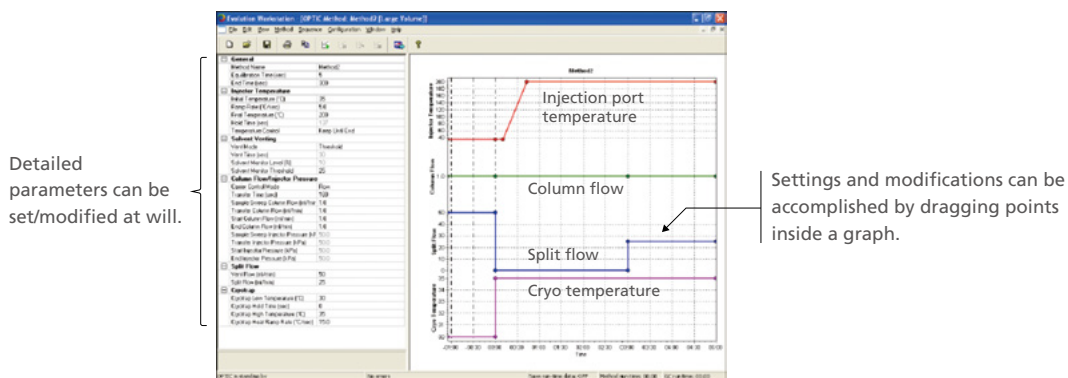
Evolution Workstation - [OPTIC Method: Method2 (Large Volume)]

File Edit View Method Sequence Configuration Window Help

| | |
|---|---|
| General | |
| Method Name | Method2 |
| Equilibration Time (sec) | 6 |
| End Time (sec) | 300 |
| Injector Temperature | |
| Initial Temperature (°C) | 35 |
| Ramp Rate (°C/sec) | 8.6 |
| Final Temperature (°C) | 200 |
| Hold Time (sec) | 137 |
| Temperature Control | Keep Until End |
| Solvent Venting | |
| Vent Mode | Threshold |
| Vent Time (sec) | 30 |
| Solvent Monitor Level (%) | 50 |
| Solvent Monitor Threshold 2 | 25 |
| Column Flow/Injector Pressure | |
| Carrier Control Mode | Flow |
| Transfer Time (sec) | 100 |
| Sample Sweep Column Flow (ml/min) | 1.6 |
| Transfer Column Flow (ml/min) | 1.6 |
| Start Column Flow (ml/min) | 1.6 |
| End Column Flow (ml/min) | 1.6 |
| Sample Sweep Injector Pressure (kPa) | 100 |
| Transfer Injector Pressure (kPa) | 100 |
| Start Injector Pressure (kPa) | 100 |
| End Injector Pressure (kPa) | 100 |
| Split Flow | |
| Vent Flow (ml/min) | 50 |
| Split Flow (ml/min) | 25 |
| Cryotrap | |
| Cryotrap Low Temperature (°C) | 30 |
| Cryotrap Hold Time (sec) | 6 |
| Cryotrap High Temperature (°C) | 35 |
| Cryotrap Heat Ramp Rate (°C/sec) | 150 |

Method2

Injector Temperature

Injection port temperature

Column Flow

Column flow

Split Flow

Split flow

Cryo Temperature

Cryo temperature

Time

Detailed parameters can be set/modified at will.

Settings and modifications can be accomplished by dragging points inside a graph.